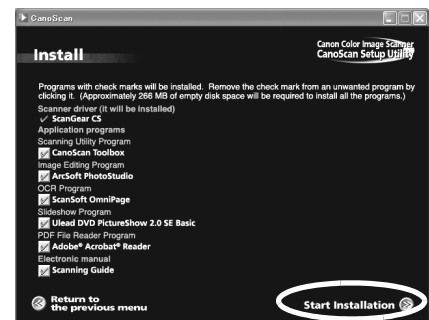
CanoScan

Install

Canon Color Image Scanner
CanoScan Setup Utility

Programs with check marks will be installed. Remove the check mark from an unwanted program by clicking it. (Approximately 266 MB of empty disk space will be required to install all the programs.)

Scanner driver (It will be installed)
✓ ScanGear CS
Application programs
Scanning Utility Program
CanoScan Toolbox
Image Editing Program
ArcSoft PhotoStudio
OCR Program
ScanSoft OmniPage
Slideshow Program
Ulead DVD PictureShow 2.0 SE Basic
PDF File Reader Program
Adobe® Acrobat® Reader
Electronic manual
Scanning Guide

Return to the previous menu

Start Installation